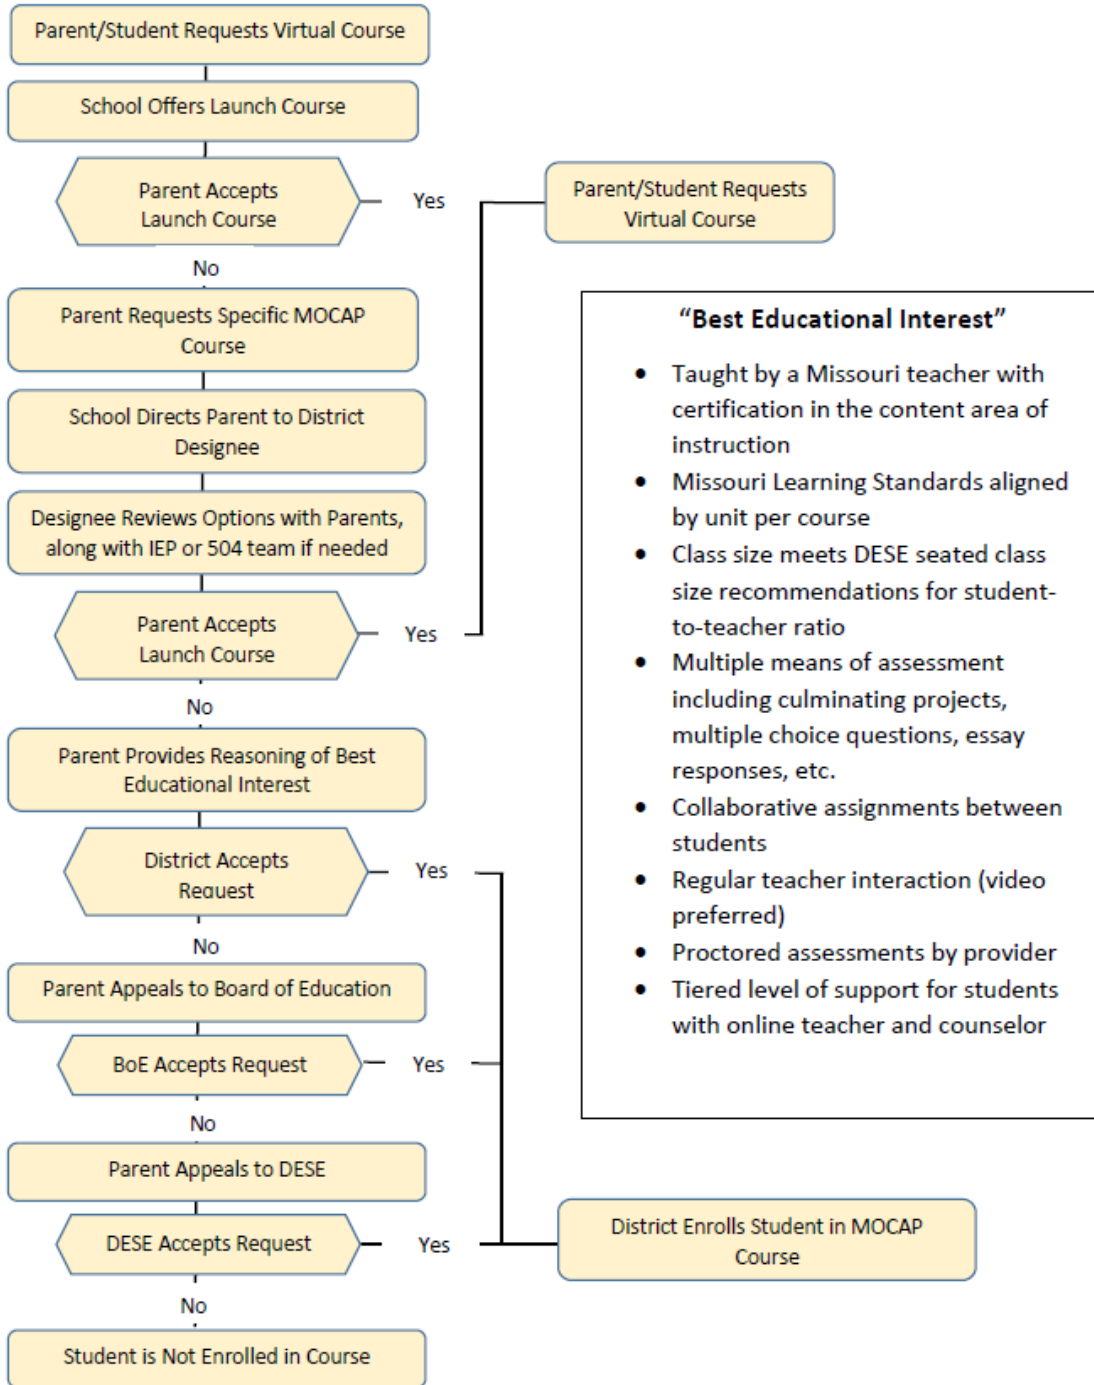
Parent/Student Requests Virtual Course

School Offers Launch Course

Parent Accepts Launch Course

Yes

Parent/Student Requests Virtual Course

No

Parent Requests Specific MOCAP Course

School Directs Parent to District Designee

Designee Reviews Options with Parents, along with IEP or 504 team if needed

Parent Accepts Launch Course

Yes

No

Parent Provides Reasoning of Best Educational Interest

District Accepts Request

Yes

No

Parent Appeals to Board of Education

BoE Accepts Request

Yes

No

Parent Appeals to DESE

DESE Accepts Request

Yes

District Enrolls Student in MOCAP Course

No

Student is Not Enrolled in Course

"Best Educational Interest"

- Taught by a Missouri teacher with certification in the content area of instruction
- Missouri Learning Standards aligned by unit per course
- Class size meets DESE seated class size recommendations for student-to-teacher ratio
- Multiple means of assessment including culminating projects, multiple choice questions, essay responses, etc.
- Collaborative assignments between students
- Regular teacher interaction (video preferred)
- Proctored assessments by provider
- Tiered level of support for students with online teacher and counselor